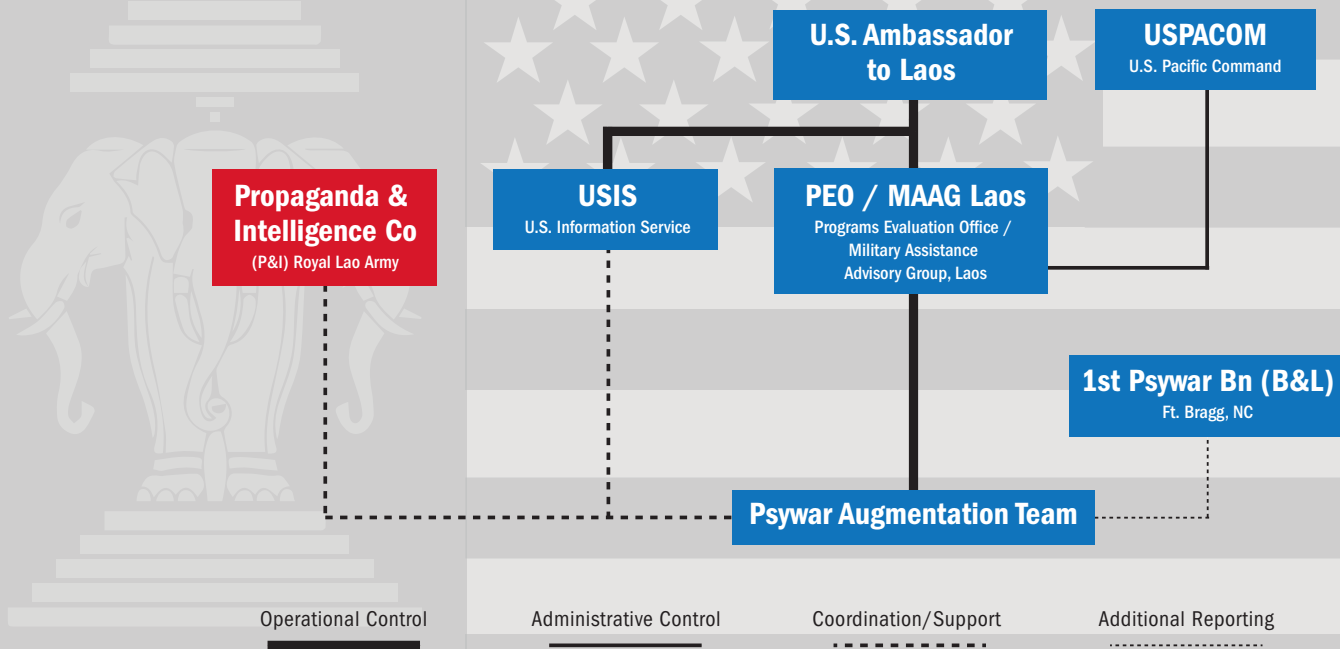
U.S. Ambassador to Laos

USPACOM
U.S. Pacific Command

Propaganda & Intelligence Co
(P&I) Royal Lao Army

USIS
U.S. Information Service

PEO / MAAG Laos
Programs Evaluation Office / Military Assistance Advisory Group, Laos

1st Psywar Bn (B&L)
Ft. Bragg, NC

Psywar Augmentation Team

Operational Control

Administrative Control

Coordination/Support

Additional Reporting